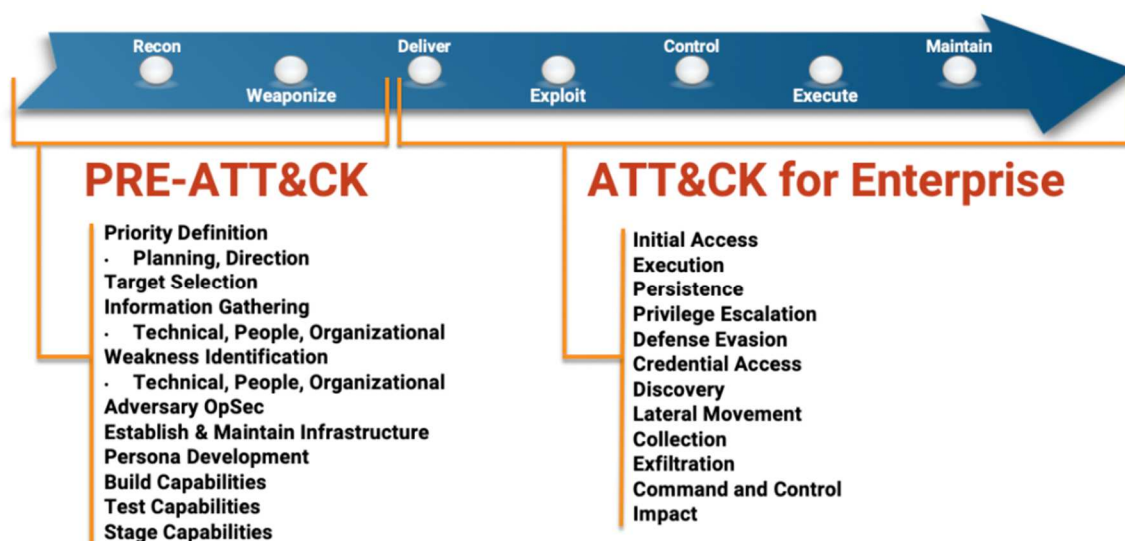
Recon
Weaponize
Deliver
Exploit
Control
Execute
Maintain

PRE-ATT&CK

Priority Definition
· Planning, Direction
Target Selection
Information Gathering
· Technical, People, Organizational
Weakness Identification
· Technical, People, Organizational
Adversary OpSec
Establish & Maintain Infrastructure
Persona Development
Build Capabilities
Test Capabilities
Stage Capabilities

ATT&CK for Enterprise

Initial Access
Execution
Persistence
Privilege Escalation
Defense Evasion
Credential Access
Discovery
Lateral Movement
Collection
Exfiltration
Command and Control
Impact